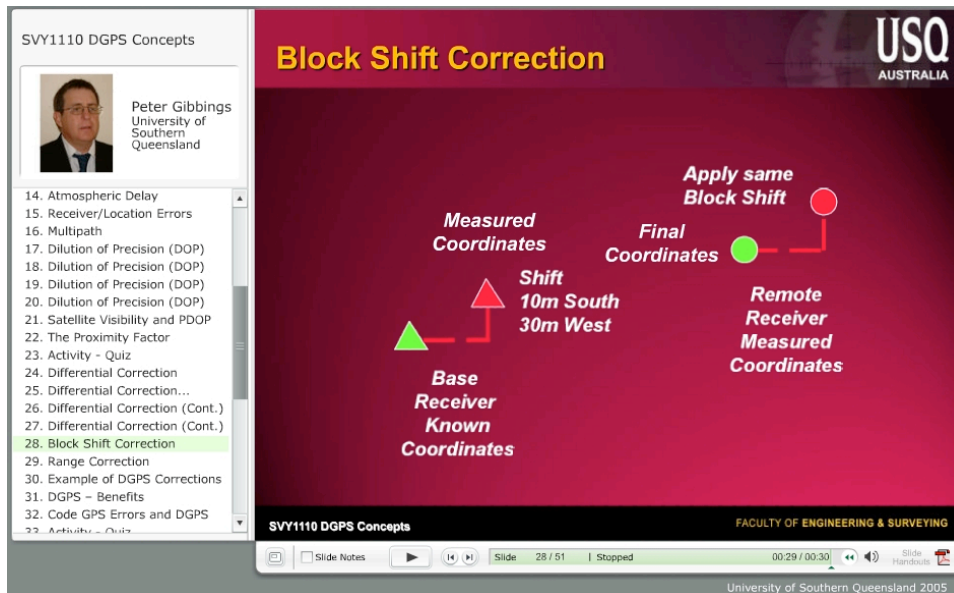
SVY1110 DGPS Concepts

Peter Gibbings
University of Southern Queensland

14. Atmospheric Delay
15. Receiver/Location Errors
16. Multipath
17. Dilution of Precision (DOP)
18. Dilution of Precision (DOP)
19. Dilution of Precision (DOP)
20. Dilution of Precision (DOP)
21. Satellite Visibility and PDOP
22. The Proximity Factor
23. Activity - Quiz
24. Differential Correction
25. Differential Correction...
26. Differential Correction (Cont.)
27. Differential Correction (Cont.)
28. Block Shift Correction
29. Range Correction
30. Example of DGPS Corrections
31. DGPS – Benefits
32. Code GPS Errors and DGPS
33. Activity - Quiz

Block Shift Correction

USQ
AUSTRALIA

Measured Coordinates

Shift
10m South
30m West

Base Receiver Known Coordinates

Apply same Block Shift

Final Coordinates

Remote Receiver Measured Coordinates

SVY1110 DGPS Concepts

FACULTY OF ENGINEERING & SURVEYING

Slide Notes

Slide 28 / 51 | Stopped

00:29 / 00:30

Slide Handouts

University of Southern Queensland 2005